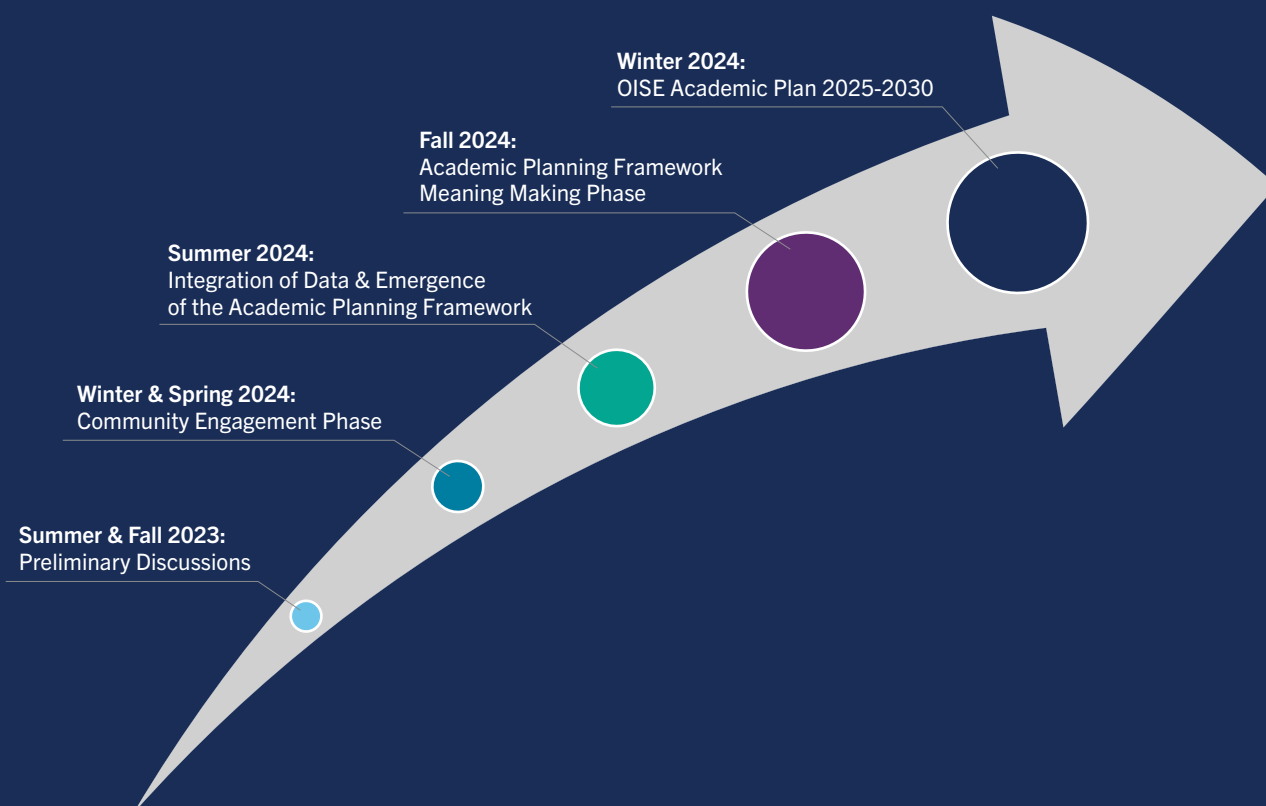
Winter 2024:
OISE Academic Plan 2025-2030

Fall 2024:
Academic Planning Framework
Meaning Making Phase

Summer 2024:
Integration of Data & Emergence of the Academic Planning Framework

Winter & Spring 2024:
Community Engagement Phase

Summer & Fall 2023:
Preliminary Discussions